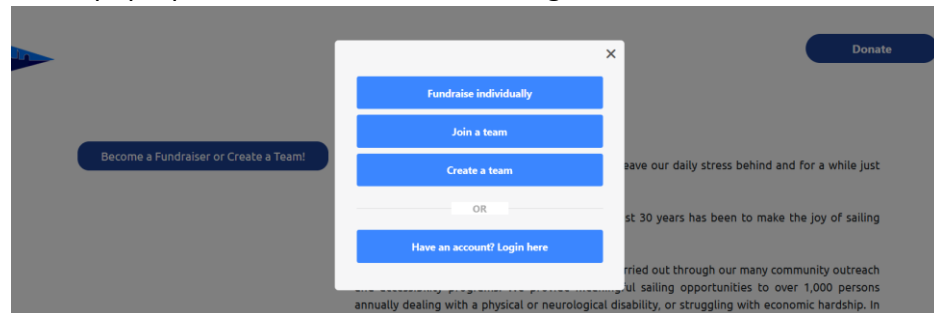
Donate

Become a Fundraiser or Create a Team!

×

Fundraise individually

Join a team

Create a team

OR

Have an account? Login here

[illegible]eave our daily stress behind and for a while just

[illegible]st 30 years has been to make the joy of sailing

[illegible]rried out through our many community outreach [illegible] sailing opportunities to over 1,000 persons annually dealing with a physical or neurological disability, or struggling with economic hardship. In